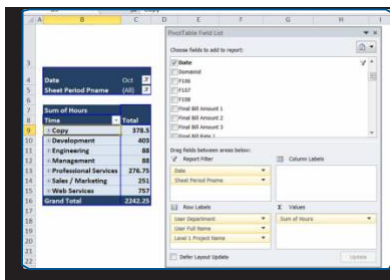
A B C D E F G H

1
2
3
4 Date Oct
5 Sheet Period Pname (All)
6
7 Sum of Hours
8 Time Total
9 Copy 378.5
10 Development 403
11 Engineering 88
12 Management 88
13 Professional Services 276.75
14 Sales / Marketing 251
15 Web Services 757
16 Grand Total 2242.25
17
18
19
20
21
22
23

PivotTable Field List
Choose fields to add to report:
Date
Domainid
F106
F107
F108
Final Bill Amount 1
Final Bill Amount 2
Final Bill Amount 3
Final Bill Rate 1

Drag fields between areas below:
Report Filter
Column Labels
Date
Sheet Period Pname
Row Labels
Values
User Department
Sum of Hours
User Full Name
Level 1 Project Name
Defer Layout Update
Update